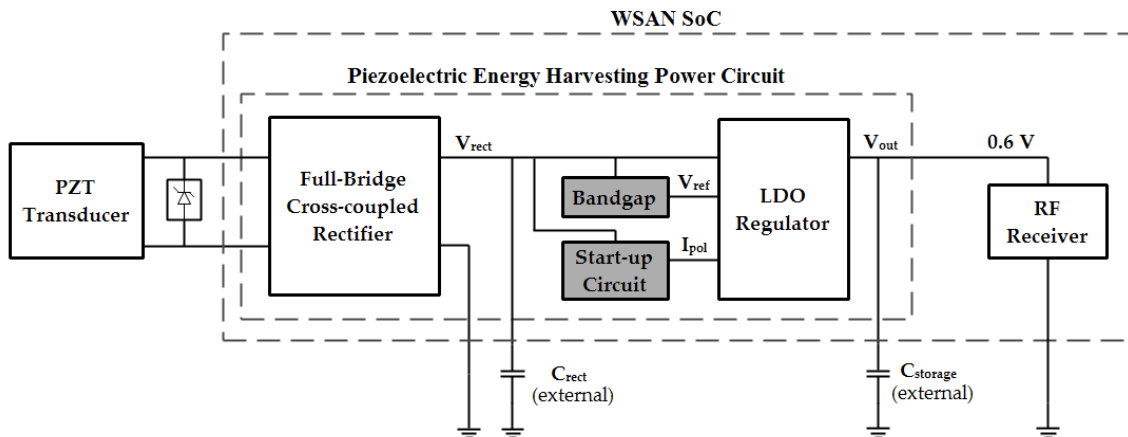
WSAN SoC

Piezoelectric Energy Harvesting Power Circuit

PZT Transducer

Full-Bridge Cross-coupled Rectifier

$V_{rect}$

Bandgap

$V_{ref}$

Start-up Circuit

$I_{pol}$

LDO Regulator

$V_{out}$

0.6 V

RF Receiver

$C_{rect}$ (external)

$C_{storage}$ (external)